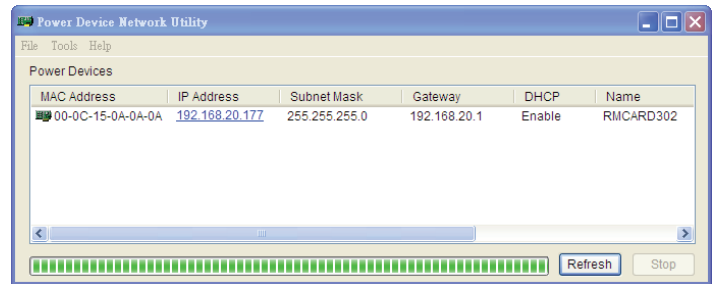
Power Device Network Utility

File Tools Help

Power Devices

| MAC Address | IP Address | Subnet Mask | Gateway | DHCP | Name |
|---|---|---|---|---|---|
| 00-0C-15-0A-0A-0A | 192.168.20.177 | 255.255.255.0 | 192.168.20.1 | Enable | RMCARD302 |

Refresh Stop